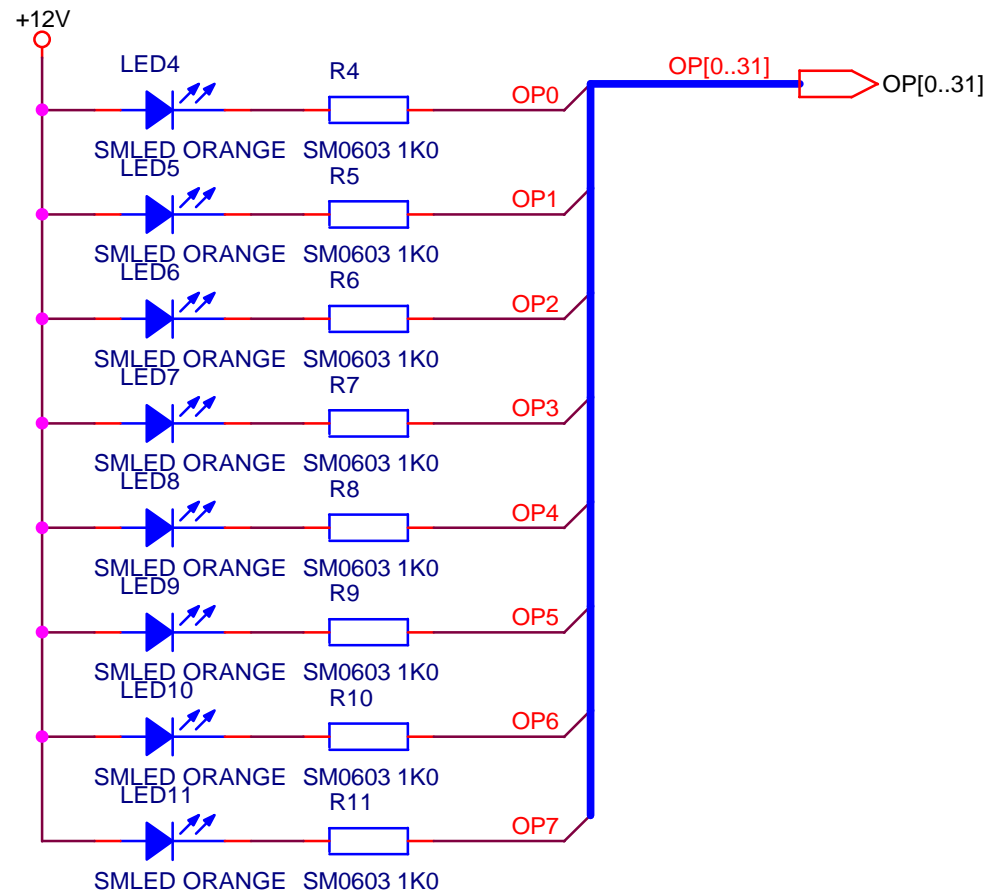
+12V

LED4 R4 OP0 OP[0..31] OP[0..31]

SMLED ORANGE SM0603 1K0

LED5 R5 OP1

SMLED ORANGE SM0603 1K0

LED6 R6 OP2

SMLED ORANGE SM0603 1K0

LED7 R7 OP3

SMLED ORANGE SM0603 1K0

LED8 R8 OP4

SMLED ORANGE SM0603 1K0

LED9 R9 OP5

SMLED ORANGE SM0603 1K0

LED10 R10 OP6

SMLED ORANGE SM0603 1K0

LED11 R11 OP7

SMLED ORANGE SM0603 1K0